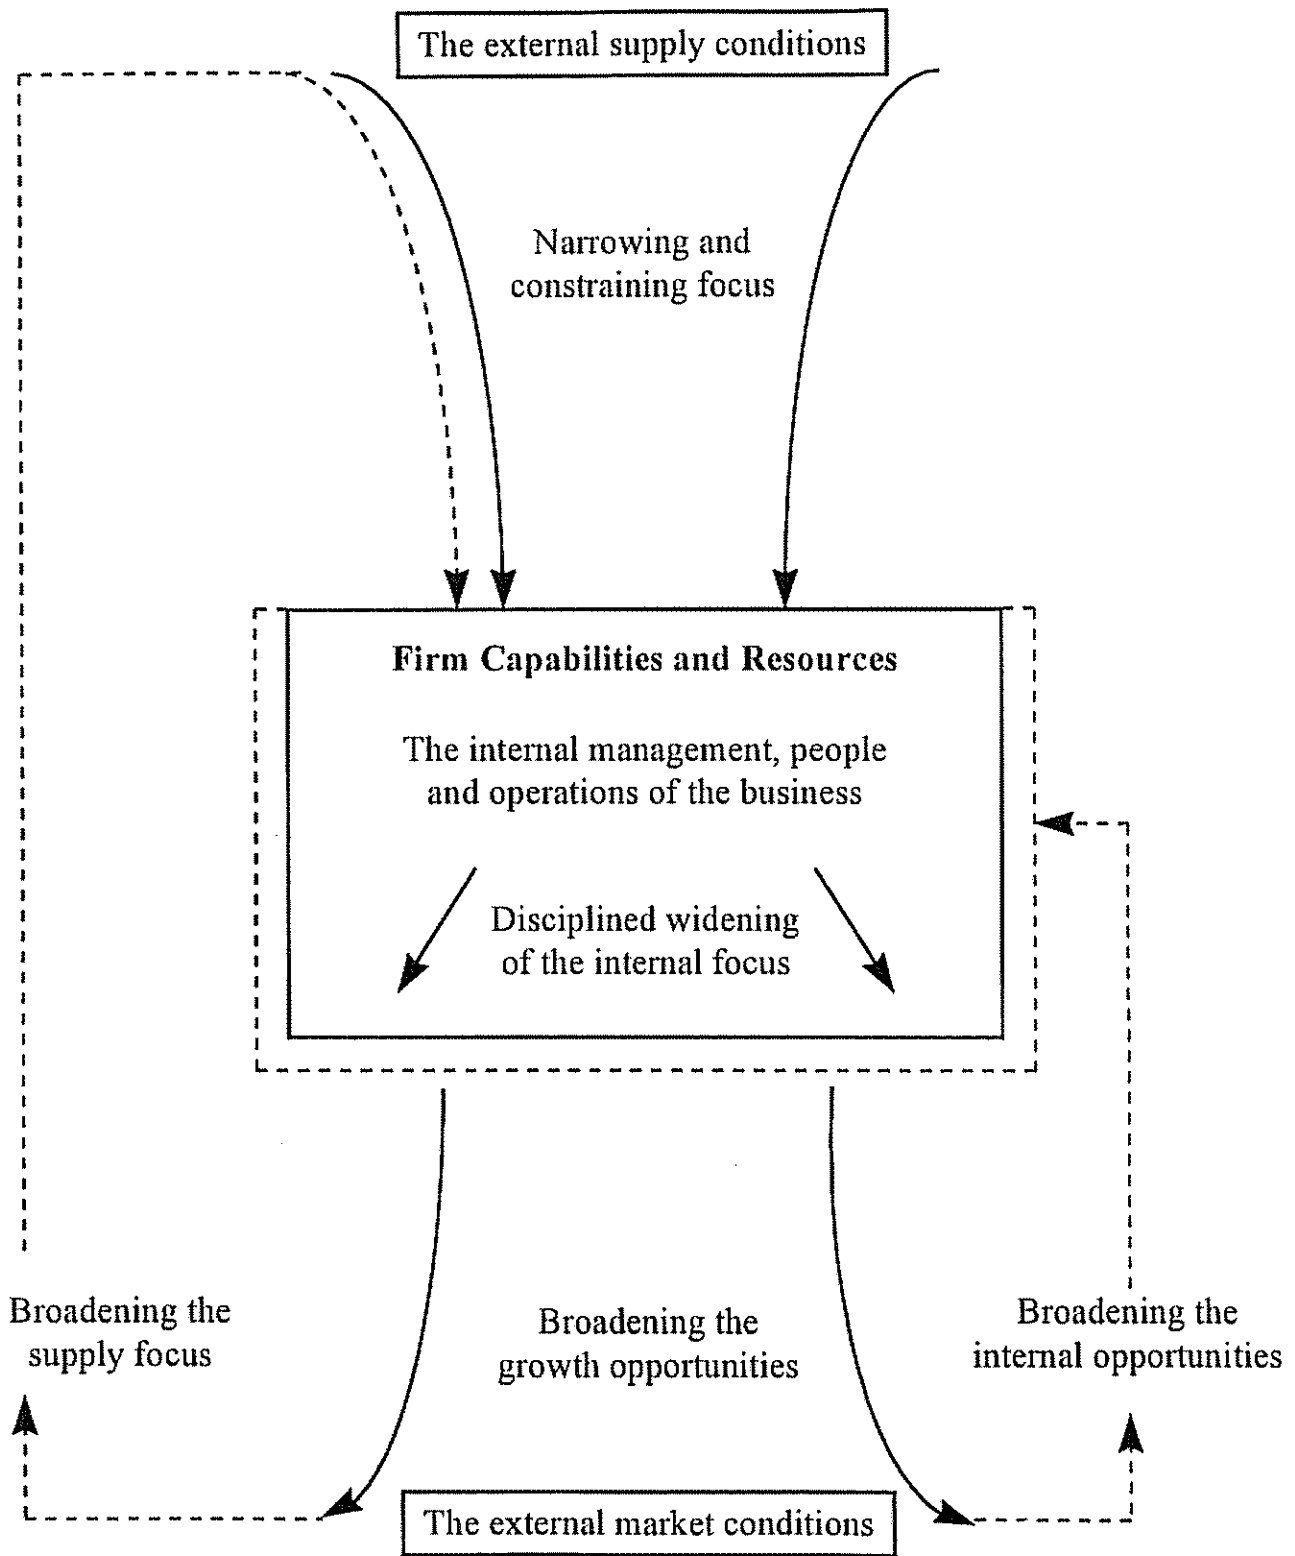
The external supply conditions

Narrowing and constraining focus

**Firm Capabilities and Resources**

The internal management, people and operations of the business

Disciplined widening of the internal focus

Broadening the supply focus

Broadening the growth opportunities

Broadening the internal opportunities

The external market conditions